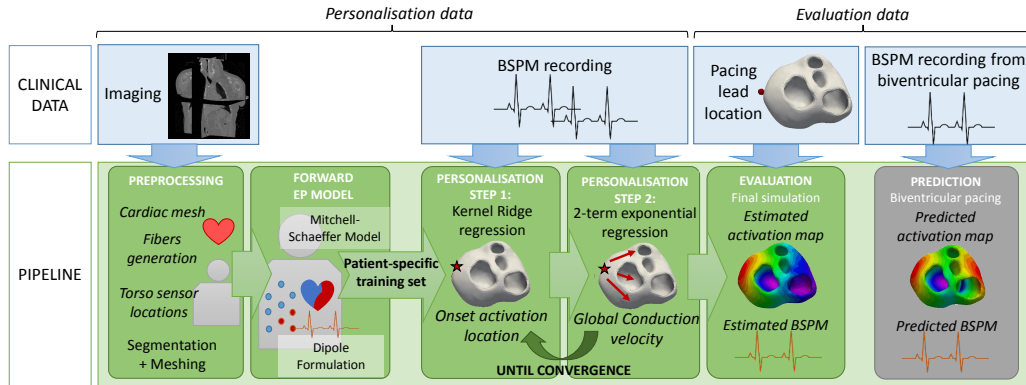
Personalisation data

Evaluation data

CLINICAL DATA

Imaging

BSPM recording

Pacing lead location

BSPM recording from biventricular pacing

PIPELINE

PREPROCESSING

Cardiac mesh

Fibers generation

Torso sensor locations

Segmentation + Meshing

FORWARD EP MODEL

Mitchell-Schaeffer Model

Dipole Formulation

Patient-specific training set

PERSONALISATION STEP 1:

Kernel Ridge regression

Onset activation location

PERSONALISATION STEP 2:

2-term exponential regression

Global Conduction velocity

UNTIL CONVERGENCE

EVALUATION

Final simulation

Estimated activation map

Estimated BSPM

PREDICTION

Biventricular pacing

Predicted activation map

Predicted BSPM